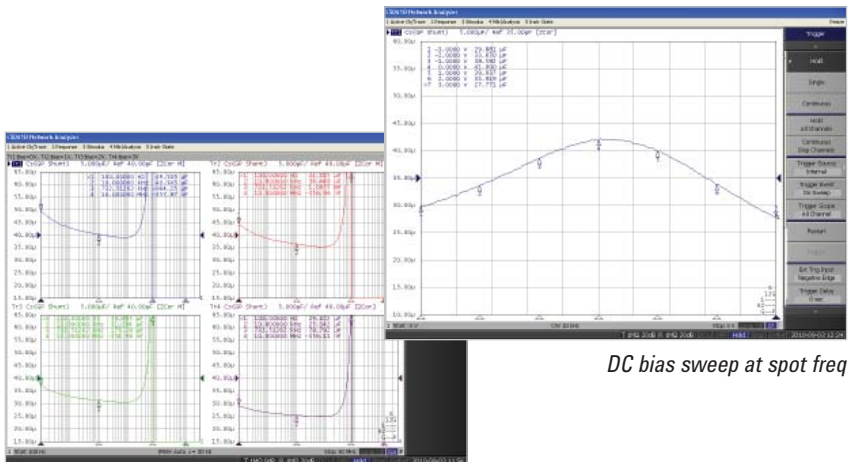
E5061B Network Analyzer
1 Active Ch/Trace 2 Response 3 Stimulus 4 Mkr/Analysis 5 Instr State
Tr1 Cp(DF Shunt) 5.000pF/ Ref 35.00pF [Z:Cp]
60.00p
55.00p
50.00p
45.00p
40.00p
35.00p
30.00p
25.00p
20.00p
15.00p
10.00p
1 -3.0000 V 29.882 pF
2 -2.0000 V 33.870 pF
3 -1.0000 V 38.590 pF
4 0.0000 V 41.930 pF
5 1.0000 V 39.837 pF
6 2.0000 V 35.959 pF
>7 3.0000 V 27.771 pF
1 Start -3 V
CW 10 kHz
Stop 3 V
Trigger
Hold
Single
Continuous
Hold All Channels
Continuous Disp Channels
Trigger Source Internal
Trigger Event On Sweep
Trigger Scope All Channel
Restart
Trigger
Ext Trig Input Negative Edge
Trigger Delay 0 sec

DC bias sweep at spot freq

E5061B Network Analyzer
1 Active Ch/Trace 2 Response 3 Stimulus 4 Mkr/Analysis 5 Instr State
Tr1 Cp(DF Shunt) 5.000pF/ Ref 40.00pF [Z:Cp M]
Tr2 Cp(DF Shunt) 5.000pF/ Ref 40.00pF [Z:Cp M]
Tr3 Cp(DF Shunt) 5.000pF/ Ref 40.00pF [Z:Cp M]
Tr4 Cp(DF Shunt) 5.000pF/ Ref 40.00pF [Z:Cp]
65.00p
60.00p
55.00p
50.00p
45.00p
40.00p
35.00p
30.00p
25.00p
20.00p
15.00p
1 Start 100 Hz
IFBW Auto
Stop 40 MHz